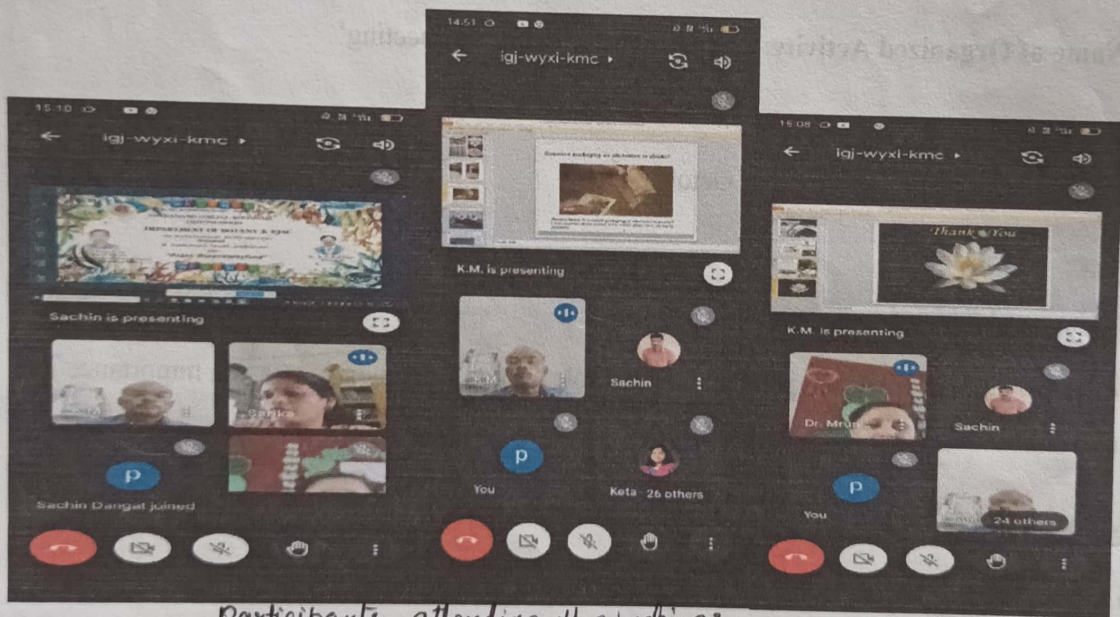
Name of Organized Activity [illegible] eeting

15:10
igj-wyxi-kmc ▸
DEPARTMENT OF BOTANY & IQAC
Sachin is presenting
Sarika
P
Sachin Dangal joined

14:51
igj-wyxi-kmc ▸
K.M. is presenting
Sachin
P
You
Keta · 26 others

15:08
igj-wyxi-kmc ▸
Thank You
K.M. is presenting
Dr. Mrud
Sachin
P
You
24 others

Participants attending the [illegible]